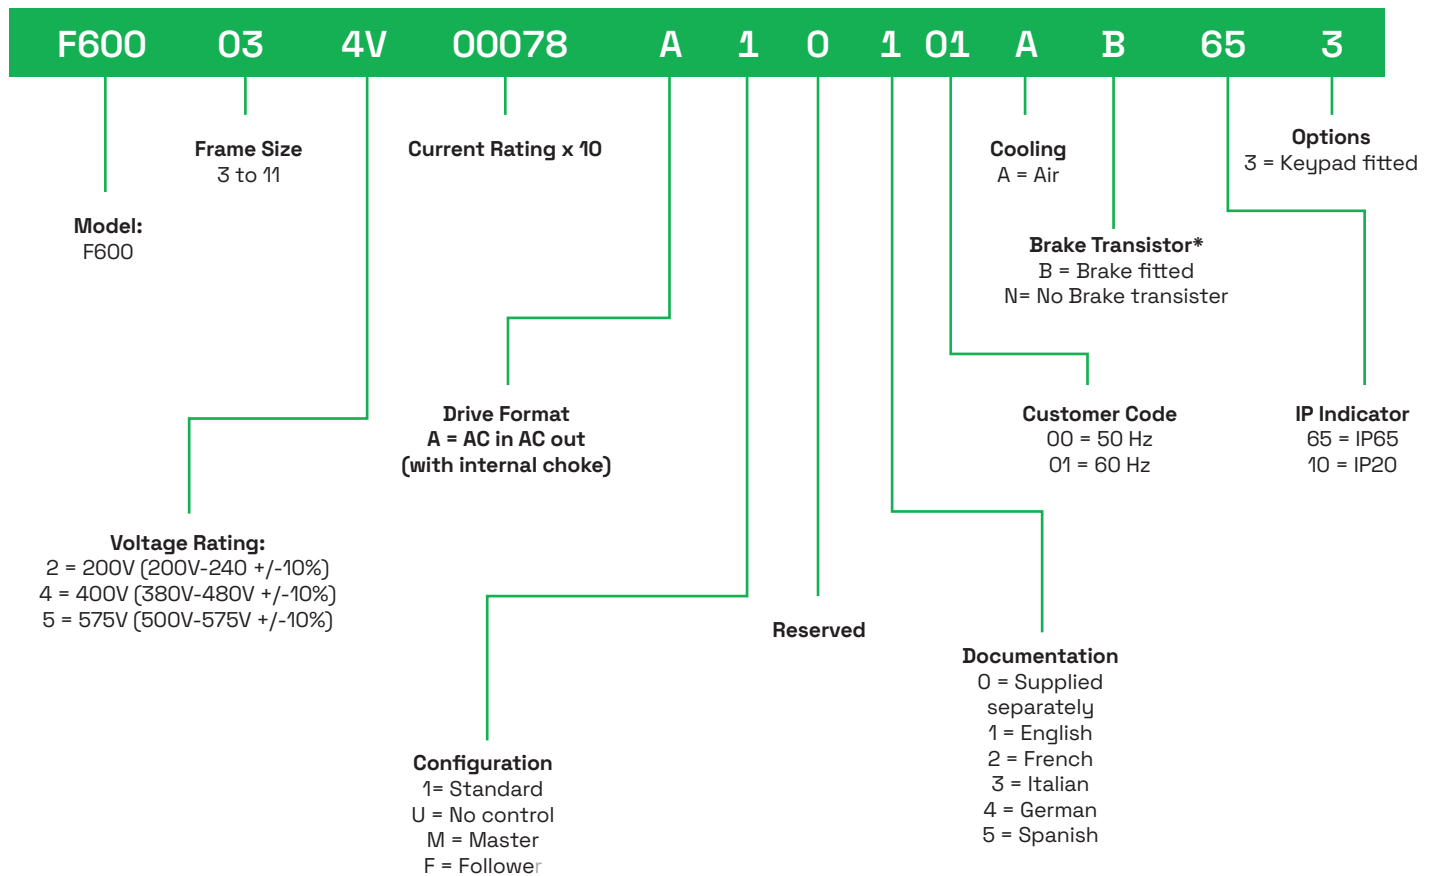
F600 03 4V 00078 A 1 0 1 01 A B 65 3

Frame Size
3 to 11

Current Rating x 10

Cooling
A = Air

Options
3 = Keypad fitted

Model:
F600

Brake Transistor*
B = Brake fitted
N= No Brake transister

Drive Format
A = AC in AC out
(with internal choke)

Customer Code
00 = 50 Hz
01 = 60 Hz

IP Indicator
65 = IP65
10 = IP20

Voltage Rating:
2 = 200V (200V-240 +/-10%)
4 = 400V (380V-480V +/-10%)
5 = 575V (500V-575V +/-10%)

Reserved

Documentation
0 = Supplied separately
1 = English
2 = French
3 = Italian
4 = German
5 = Spanish

Configuration
1= Standard
U = No control
M = Master
F = Follower